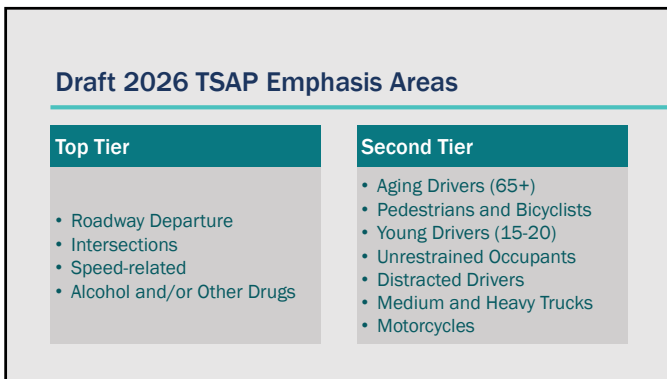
Draft 2026 TSAP Emphasis Areas

Top Tier

- Roadway Departure
- Intersections
- Speed-related
- Alcohol and/or Other Drugs

Second Tier

- Aging Drivers (65+)
- Pedestrians and Bicyclists
- Young Drivers (15-20)
- Unrestrained Occupants
- Distracted Drivers
- Medium and Heavy Trucks
- Motorcycles